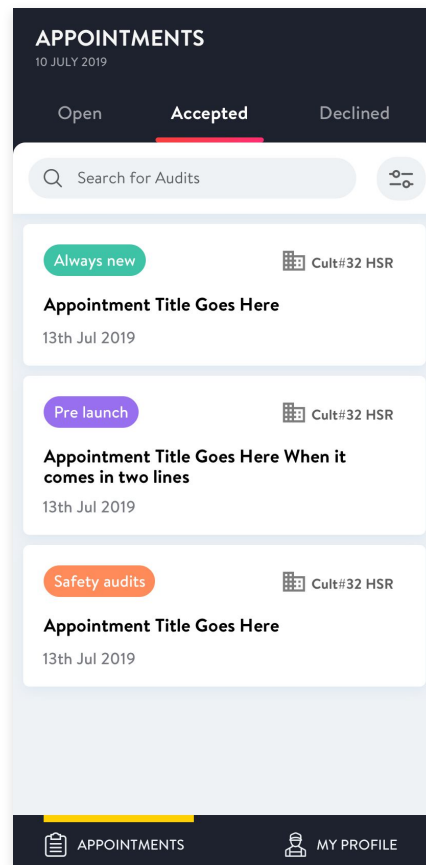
APPOINTMENTS
10 JULY 2019

Open
Accepted
Declined

Search for Audits

Always new
Cult#32 HSR
Appointment Title Goes Here
13th Jul 2019

Pre launch
Cult#32 HSR
Appointment Title Goes Here When it comes in two lines
13th Jul 2019

Safety audits
Cult#32 HSR
Appointment Title Goes Here
13th Jul 2019

APPOINTMENTS
MY PROFILE